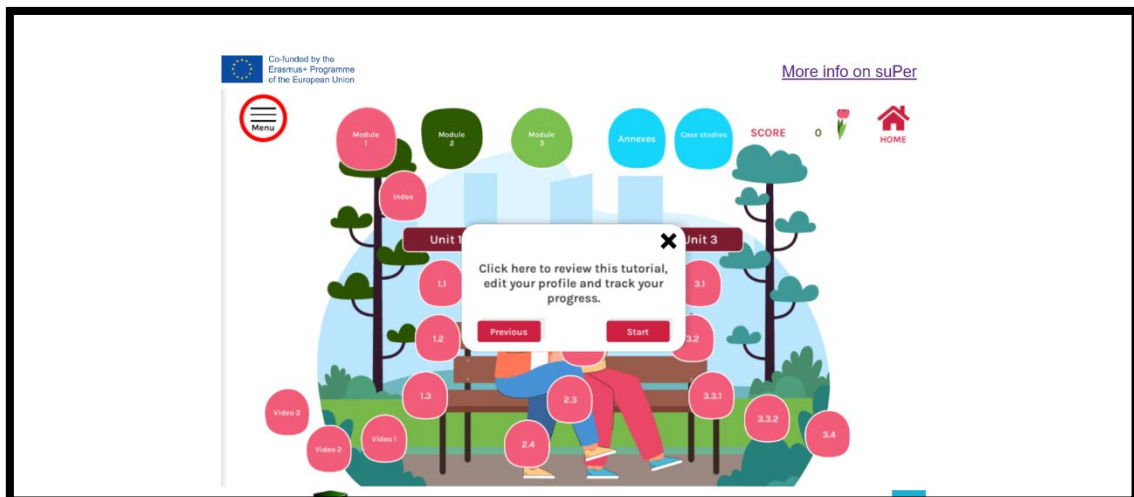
Co-funded by the Erasmus+ Programme of the European Union

More info on suPer

Menu

Module 1

Module 2

Module 3

Annexes

Case studies

SCORE

0

HOME

Index

Unit 1

Unit 3

Click here to review this tutorial, edit your profile and track your progress.

Previous

Start

1.1

3.1

1.2

3.2

1.3

2.3

3.3.1

Video 3

3.3.2

Video 1

Video 2

2.4

3.4